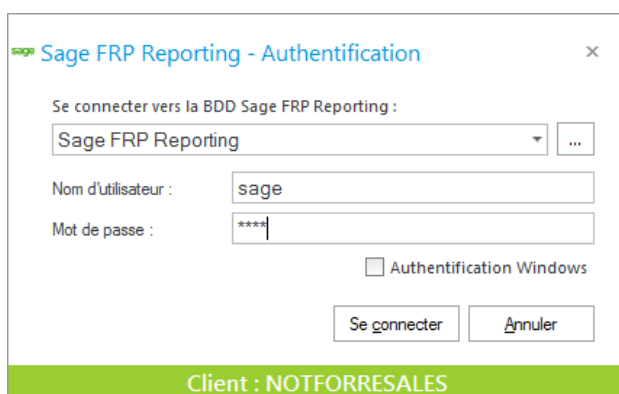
sage Sage FRP Reporting - Authentification

×

Se connecter vers la BDD Sage FRP Reporting :

Sage FRP Reporting

...

Nom d'utilisateur :

sage

Mot de passe :

****

Authentification Windows

Se connecter

Annuler

Client : NOTFORRESALES